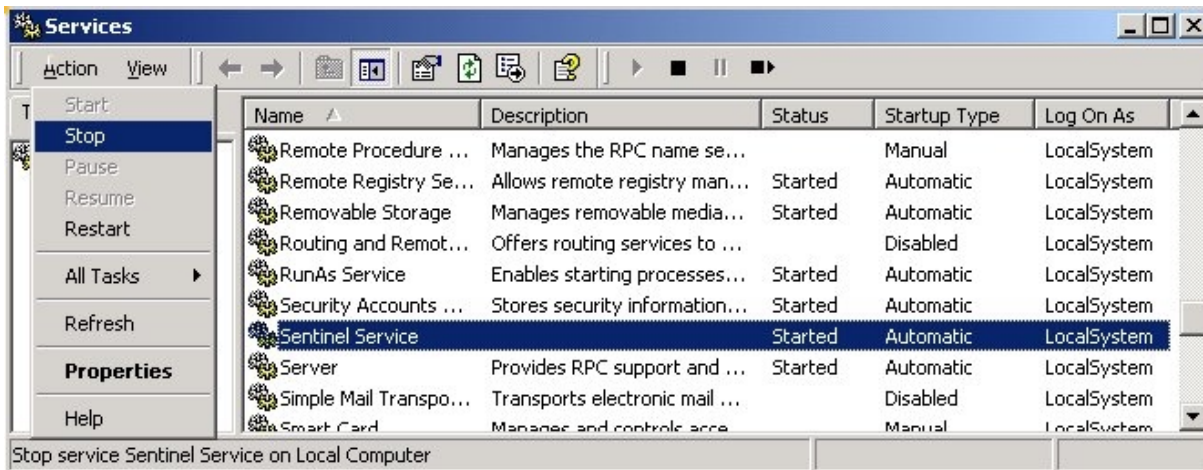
Services

Action View

Start
Stop
Pause
Resume
Restart
All Tasks
Refresh
Properties
Help

| Name | Description | Status | Startup Type | Log On As |
|---|---|---|---|---|
| Remote Procedure ... | Manages the RPC name se... | | Manual | LocalSystem |
| Remote Registry Se... | Allows remote registry man... | Started | Automatic | LocalSystem |
| Removable Storage | Manages removable media... | Started | Automatic | LocalSystem |
| Routing and Remot... | Offers routing services to ... | | Disabled | LocalSystem |
| RunAs Service | Enables starting processes... | Started | Automatic | LocalSystem |
| Security Accounts ... | Stores security information... | Started | Automatic | LocalSystem |
| Sentinel Service | | Started | Automatic | LocalSystem |
| Server | Provides RPC support and ... | Started | Automatic | LocalSystem |
| Simple Mail Transpo... | Transports electronic mail ... | | Disabled | LocalSystem |
| Smart Card | Manages and controls acce... | | Manual | LocalSystem |

Stop service Sentinel Service on Local Computer